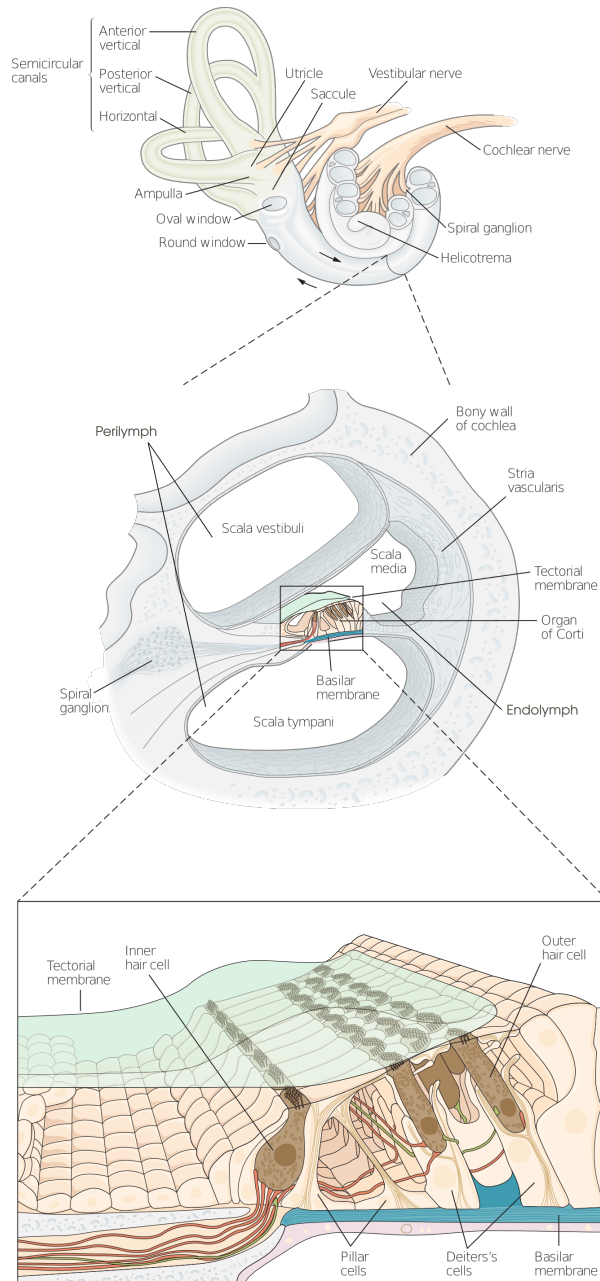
Semicircular canals
Anterior vertical
Posterior vertical
Horizontal
Utricle
Saccule
Vestibular nerve
Cochlear nerve
Ampulla
Oval window
Round window
Spiral ganglion
Helicotrema

Perilymph
Bony wall of cochlea
Stria vascularis
Scala vestibuli
Scala media
Tectorial membrane
Organ of Corti
Spiral ganglion
Basilar membrane
Scala tympani
Endolymph

Tectorial membrane
Inner hair cell
Outer hair cell
Pillar cells
Deiters's cells
Basilar membrane